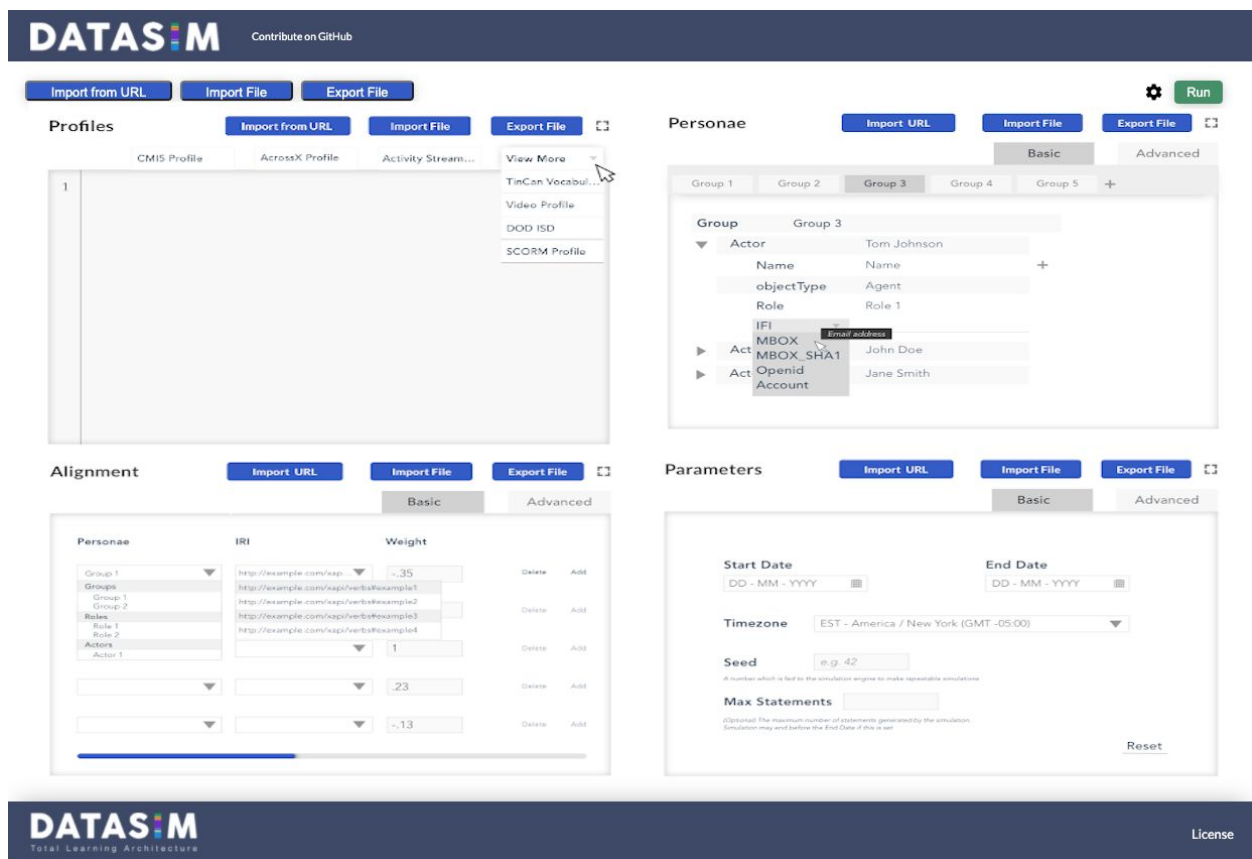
DATASIM Contribute on GitHub

Import from URL Import File Export File

Run

Profiles Import from URL Import File Export File

CMI5 Profile AcrossX Profile Activity Stream... View More

1

TinCan Vocabul...
Video Profile
DOD ISD
SCORM Profile

Personae Import URL Import File Export File

Basic Advanced

Group 1 Group 2 Group 3 Group 4 Group 5 +

Group Group 3
Actor Tom Johnson
Name Name +
objectType Agent
Role Role 1
IFI
Email address
MBOX
MBOX_SHA1
Openid
Account
Act John Doe
Act Jane Smith

Alignment Import URL Import File Export File

Basic Advanced

| Personae | IRI | Weight | | |
|---|---|---|---|---|
| Group 1 | http://example.com/xap | -.35 | Delete | Add |
| Groups | http://example.com/xapi/verbs#example1 | | | |
| Group 1 | http://example.com/xapi/verbs#example2 | | Delete | Add |
| Group 2 | http://example.com/xapi/verbs#example3 | | | |
| Roles | http://example.com/xapi/verbs#example4 | | | |
| Role 1 | | | | |
| Role 2 | | | | |
| Actors | | 1 | Delete | Add |
| Actor 1 | | | | |
| | | .23 | Delete | Add |
| | | -.13 | Delete | Add |

Parameters Import URL Import File Export File

Basic Advanced

Start Date
DD - MM - YYYY

End Date
DD - MM - YYYY

Timezone EST - America / New York (GMT -05:00)

Seed e.g. 42
A number which is fed to the simulator engine to make repeatable simulations

Max Statements
(Optional) The maximum number of statements generated by the simulation. Simulation may end before the End Date if this is set

Reset

DATASIM
Total Learning Architecture

License